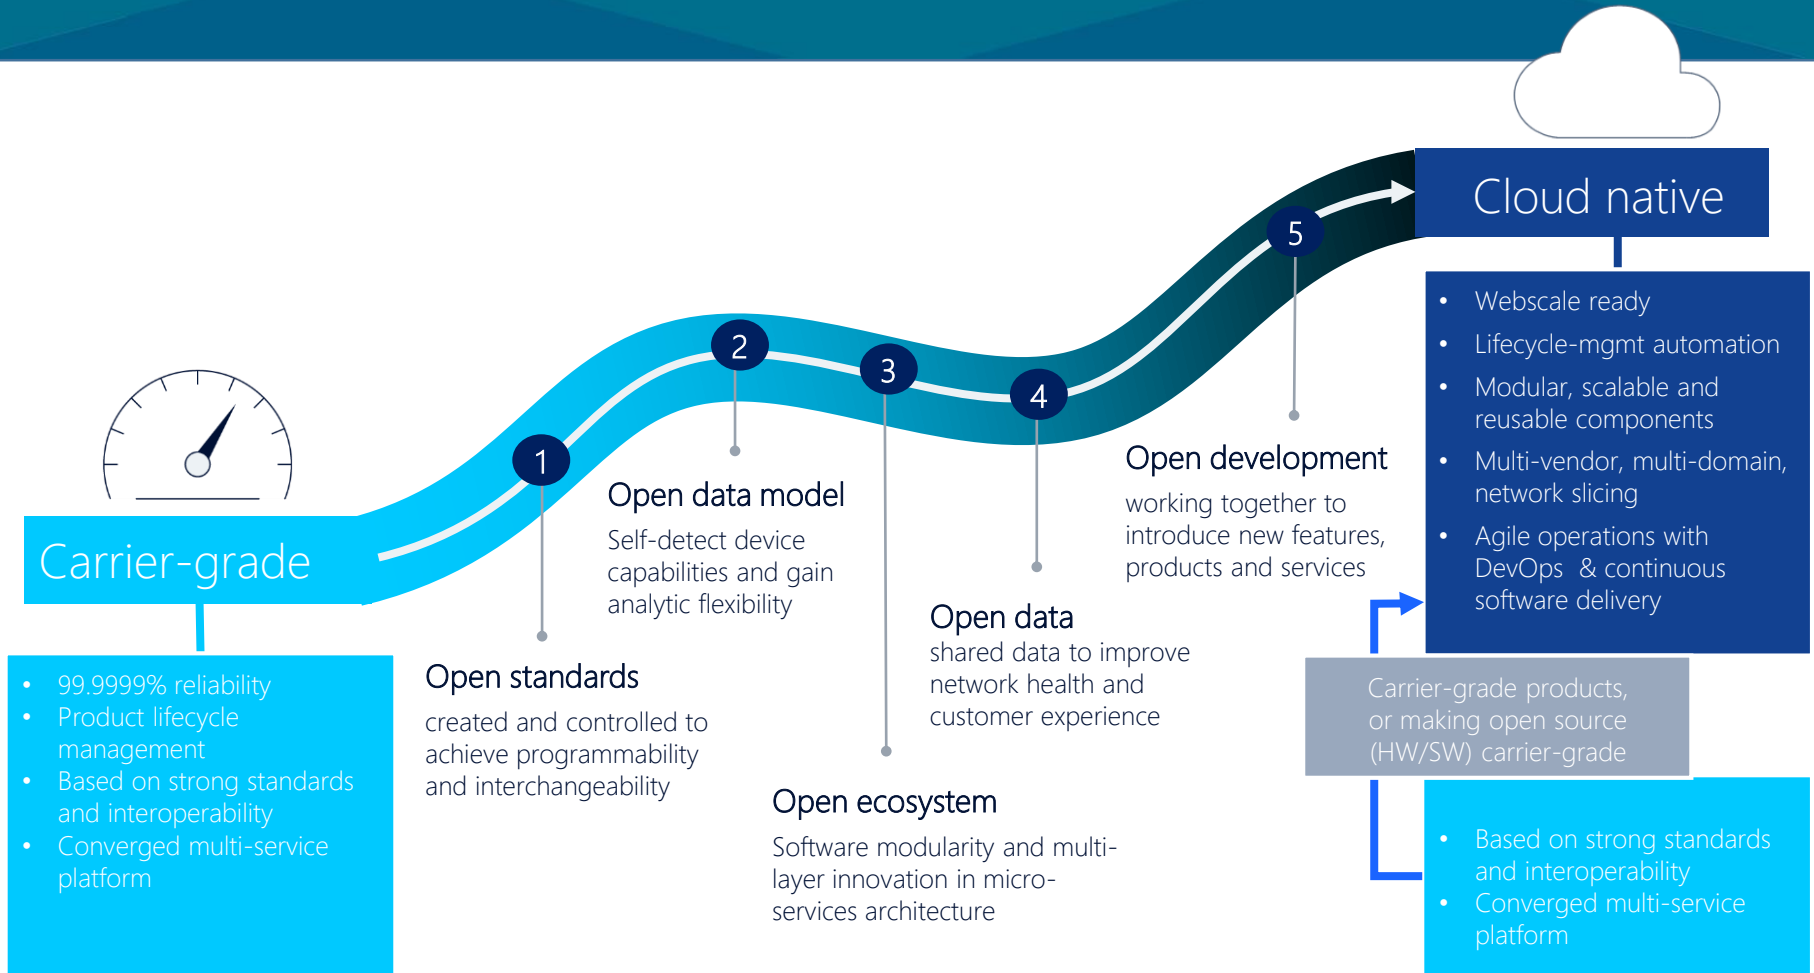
Cloud native

- Webscale ready
- Lifecycle-mgmt automation
- Modular, scalable and reusable components
- Multi-vendor, multi-domain, network slicing
- Agile operations with DevOps & continuous software delivery

Carrier-grade

- 99.9999% reliability
- Product lifecycle management
- Based on strong standards and interoperability
- Converged multi-service platform

1
2
3
4
5

Open standards
created and controlled to achieve programmability and interchangeability

Open data model
Self-detect device capabilities and gain analytic flexibility

Open ecosystem
Software modularity and multi-layer innovation in micro-services architecture

Open data
shared data to improve network health and customer experience

Open development
working together to introduce new features, products and services

Carrier-grade products, or making open source (HW/SW) carrier-grade

- Based on strong standards and interoperability
- Converged multi-service platform